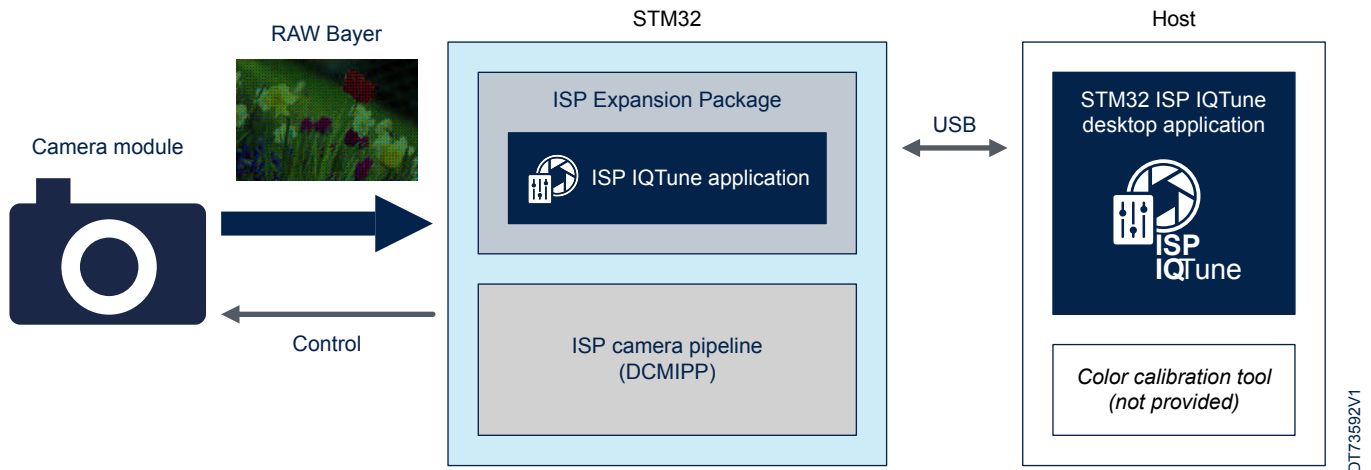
RAW Bayer

STM32

Host

Camera module

ISP Expansion Package

ISP IQTune application

USB

STM32 ISP IQTune desktop application

ISP IQTune

Control

ISP camera pipeline (DCMIPP)

Color calibration tool (not provided)

DT73592V1